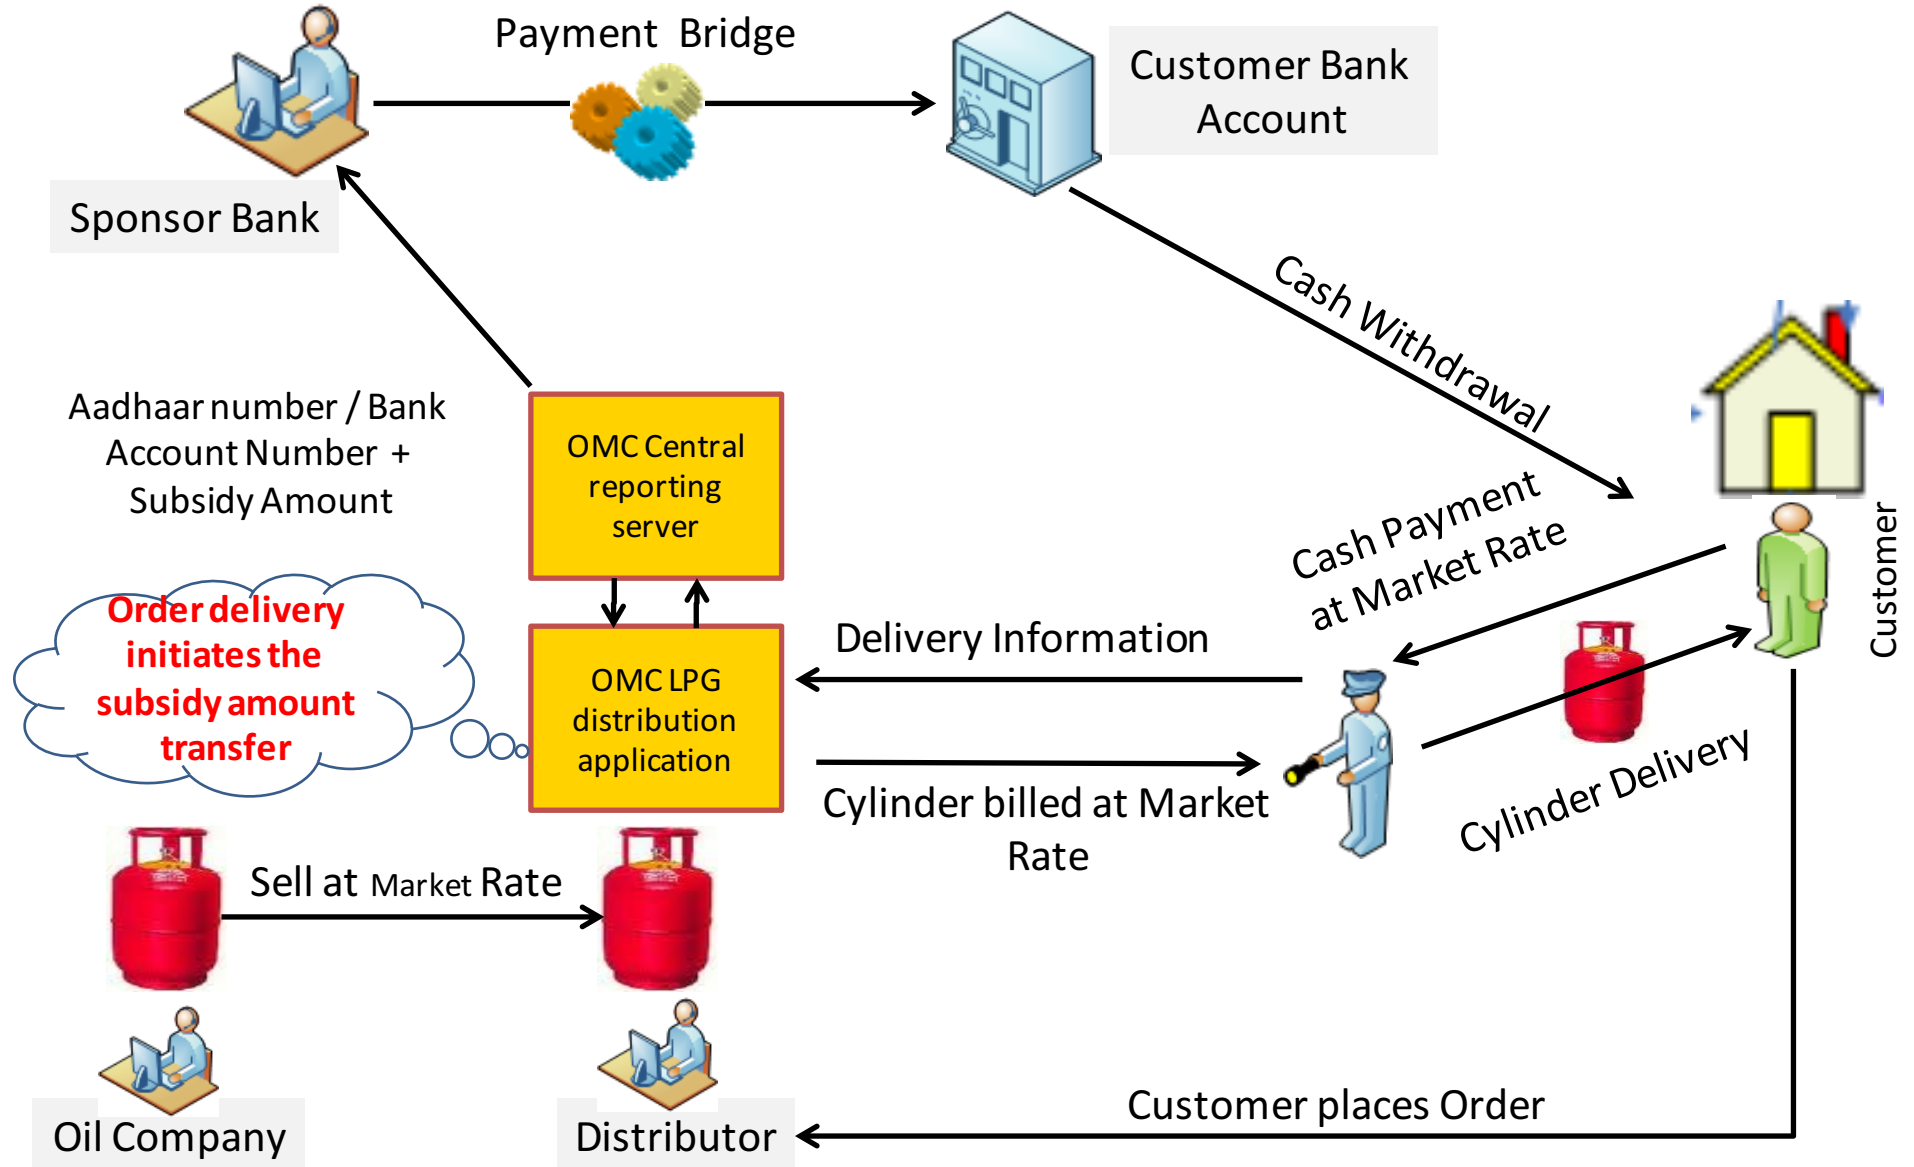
Payment Bridge

Customer Bank Account

Sponsor Bank

Cash Withdrawal

Aadhaar number / Bank Account Number + Subsidy Amount

OMC Central reporting server

Cash Payment at Market Rate

Customer

Order delivery initiates the subsidy amount transfer

OMC LPG distribution application

Delivery Information

Cylinder billed at Market Rate

Cylinder Delivery

Sell at Market Rate

Oil Company

Distributor

Customer places Order